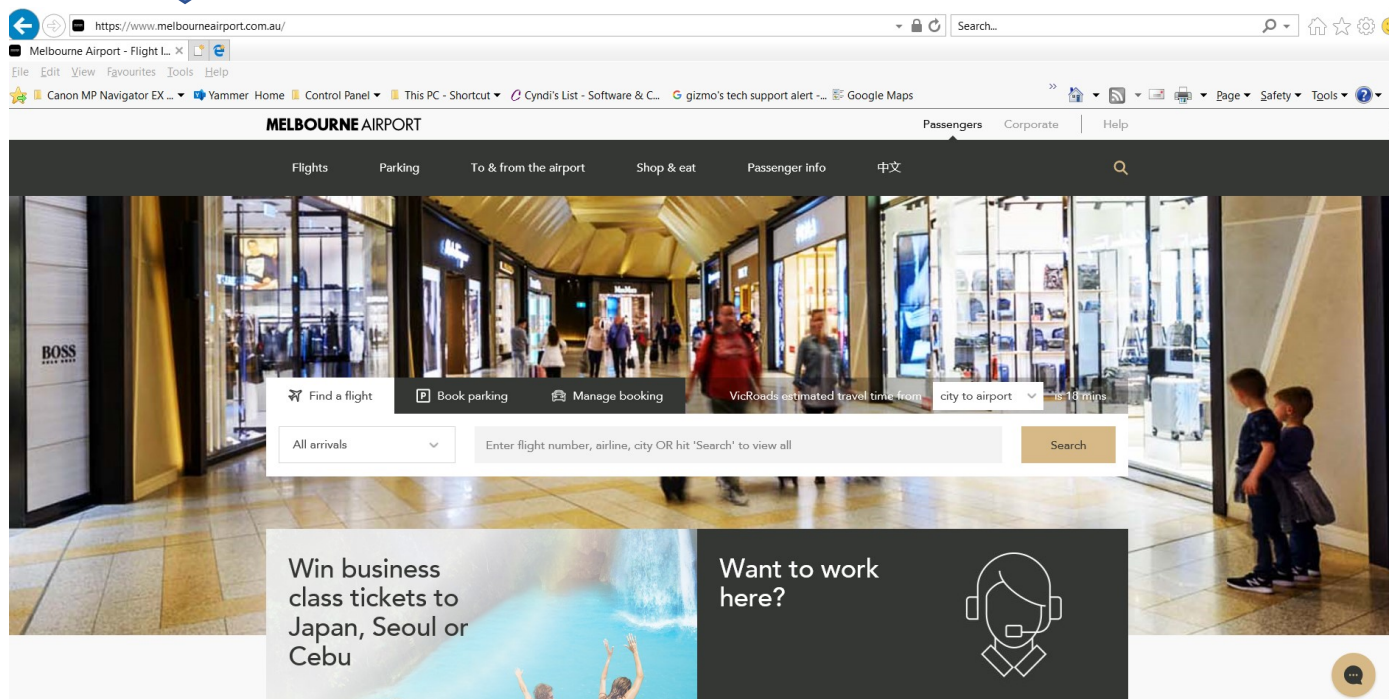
https://www.melbourneairport.com.au/

Search...

Melbourne Airport - Flight I... ×

File Edit View Favourites Tools Help

Canon MP Navigator EX ... Yammer Home Control Panel This PC - Shortcut Cyndi's List - Software & C... gizmo's tech support alert -... Google Maps

Page Safety Tools

MELBOURNE AIRPORT

Passengers Corporate Help

Flights Parking To & from the airport Shop & eat Passenger info 中文

BOSS

Find a flight Book parking Manage booking VicRoads estimated travel time from city to airport is 18 mins

All arrivals Enter flight number, airline, city OR hit 'Search' to view all Search

Win business class tickets to Japan, Seoul or Cebu

Want to work here?